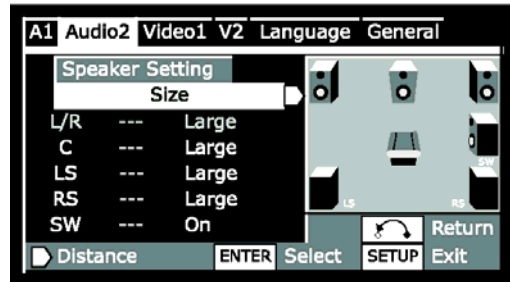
A1 Audio2 Video1 V2 Language General

Speaker Setting

Size

| | | |
|---|---|---|
| L/R | --- | Large |
| C | --- | Large |
| LS | --- | Large |
| RS | --- | Large |
| SW | --- | On |

SW

LS

RS

Return

Distance

ENTER Select

SETUP Exit